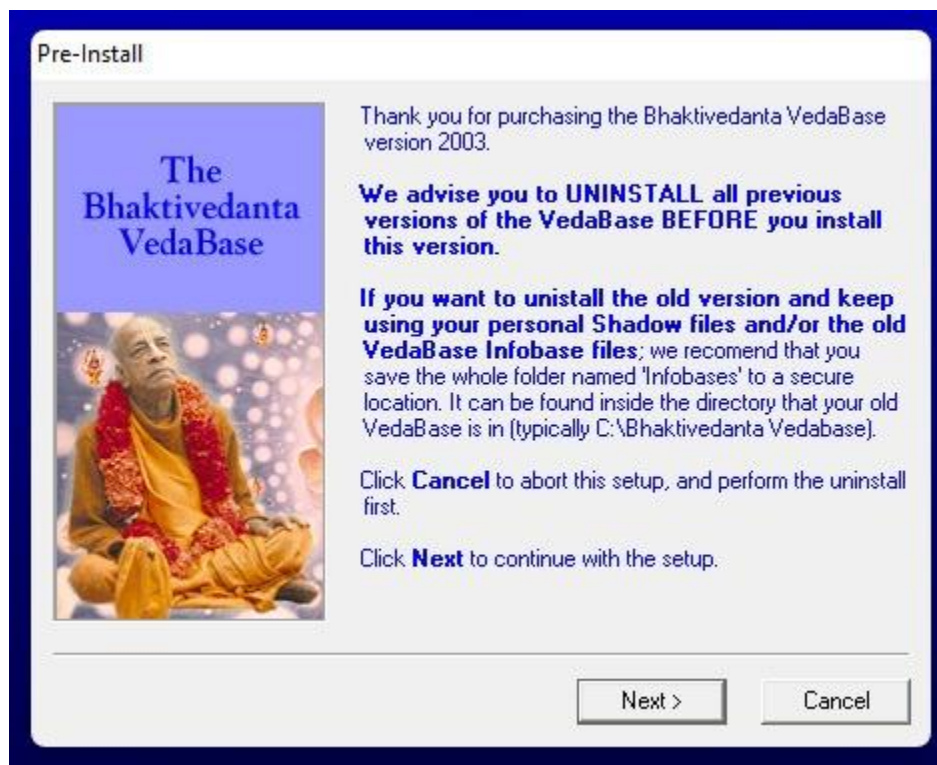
Pre-Install

The Bhaktivedanta VedaBase

Thank you for purchasing the Bhaktivedanta VedaBase version 2003.

We advise you to UNINSTALL all previous versions of the VedaBase BEFORE you install this version.

If you want to unistall the old version and keep using your personal Shadow files and/or the old VedaBase Infobase files; we recomend that you save the whole folder named 'Infobases' to a secure location. It can be found inside the directory that your old VedaBase is in (typically C:\Bhaktivedanta Vedabase).

Click Cancel to abort this setup, and perform the uninstall first.

Click Next to continue with the setup.

Next >

Cancel